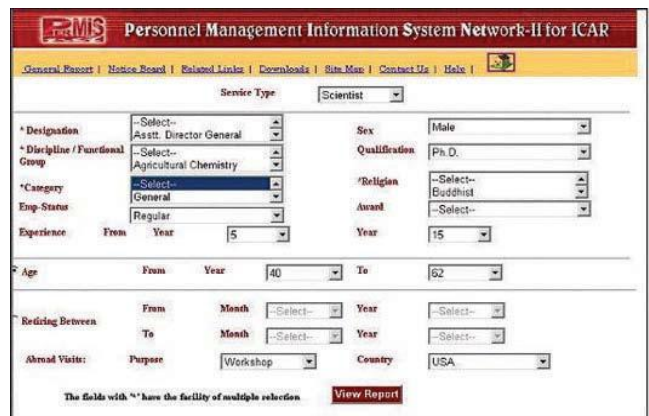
PMIS

Personnel Management Information System Network-II for ICAR

General Report | Notice Board | Related Links | Downloads | Site Map | Contact Us | Help |

Service Type Scientist

* Designation --Select-- Asstt. Director General

Sex Male

* Discipline / Functional Group --Select-- Agricultural Chemistry

Qualification Ph.D.

*Category --Select-- General

*Religion --Select-- Buddhist

Emp-Status Regular

Award --Select--

Experience From Year 5

Year 15

Age From Year 40 To 62

Retiring Between From Month --Select-- Year --Select--

To Month --Select-- Year --Select--

Abroad Visits: Purpose Workshop Country USA

The fields with "*" have the facility of multiple selection

View Report